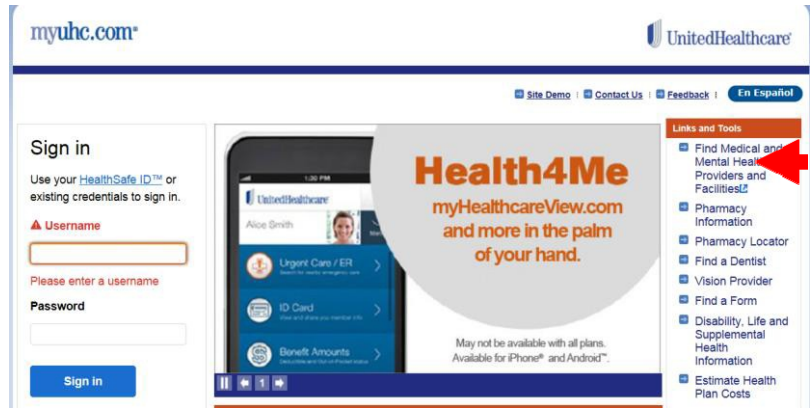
myuhc.com®

UnitedHealthcare

Site Demo | Contact Us | Feedback | En Español

Sign in

Use your HealthSafe ID™ or existing credentials to sign in.

Username

Please enter a username

Password

Sign in

UnitedHealthcare

12:00 PM

Alice Smith

Urgent Care / ER

ID Card

Benefit Amounts

Health4Me

myHealthcareView.com and more in the palm of your hand.

May not be available with all plans. Available for iPhone® and Android™.

1

Links and Tools

Find Medical and Mental Health Providers and Facilities

Pharmacy Information

Pharmacy Locator

Find a Dentist

Vision Provider

Find a Form

Disability, Life and Supplemental Health Information

Estimate Health Plan Costs